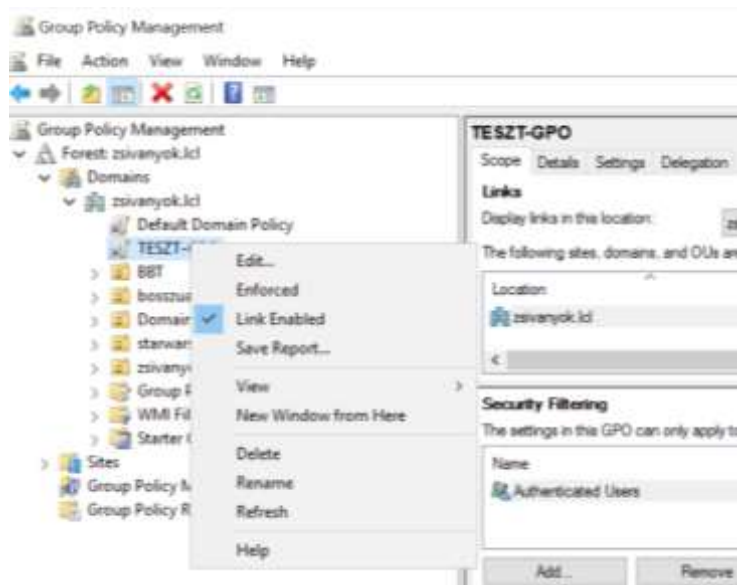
Group Policy Management
File Action View Window Help

Group Policy Management
Forest: zsivanyok.lcl
Domains
zsivanyok.lcl
Default Domain Policy
TESZT-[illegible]
BBT
bosszu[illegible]
Domain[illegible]
starwar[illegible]
zsivany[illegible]
Group F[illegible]
WMI Fil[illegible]
Starter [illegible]
Sites
Group Policy M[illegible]
Group Policy R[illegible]

Edit...
Enforced
Link Enabled
Save Report...
View
New Window from Here
Delete
Rename
Refresh
Help

TESZT-GPO
Scope Details Settings Delegation
Links
Display links in this location:
The following sites, domains, and OUs ar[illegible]
Location
zsivanyok.lcl
Security Filtering
The settings in this GPO can only apply t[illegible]
Name
Authenticated Users
Add...
Remove